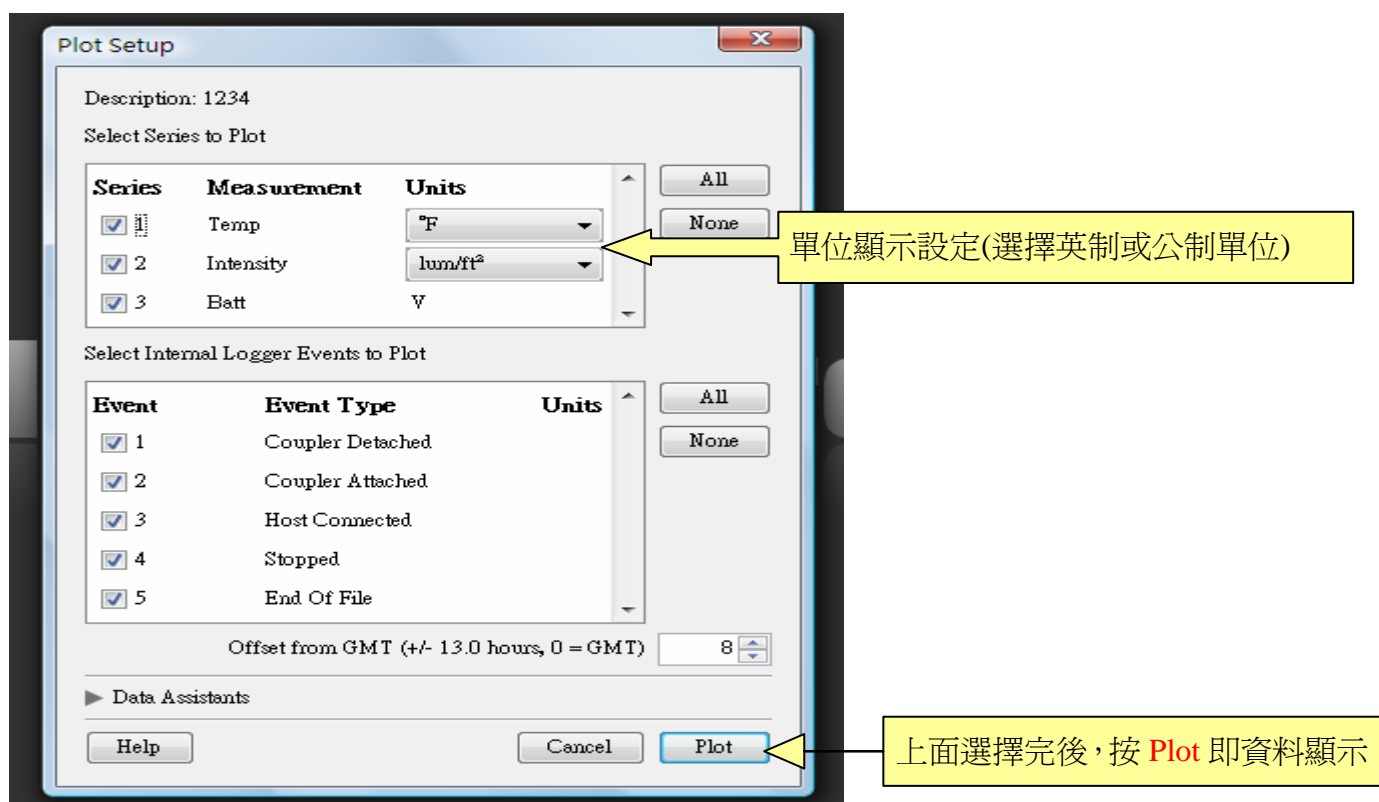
Plot Setup

Description: 1234

Select Series to Plot

| Series | Measurement | Units |
|---|---|---|
| 1 | Temp | °F |
| 2 | Intensity | lum/ft² |
| 3 | Batt | V |

All

None

單位顯示設定(選擇英制或公制單位)

Select Internal Logger Events to Plot

| Event | Event Type | Units |
|---|---|---|
| 1 | Coupler Detached | |
| 2 | Coupler Attached | |
| 3 | Host Connected | |
| 4 | Stopped | |
| 5 | End Of File | |

All

None

Offset from GMT (+/- 13.0 hours, 0 = GMT) 8

Data Assistants

Help

Cancel

Plot

上面選擇完後，按 Plot 即資料顯示